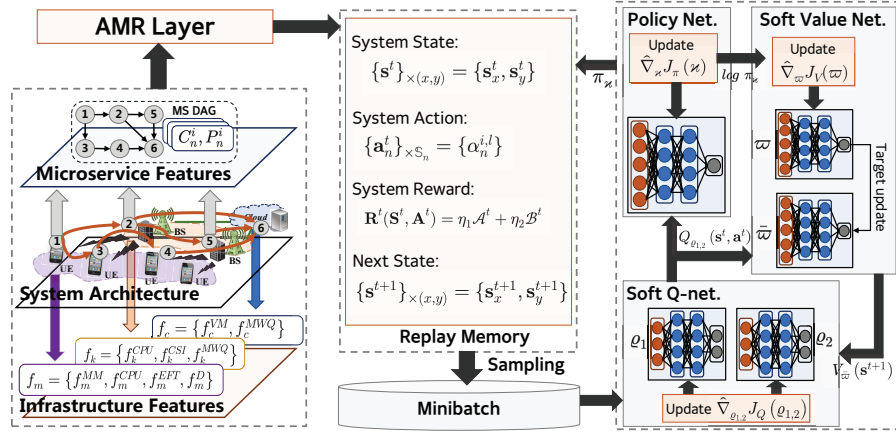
AMR Layer

MS DAG

1 2 5 3 4 6

$C_n^i, P_n^i$

Microservice Features

1 2 3 4 5 6

BS

Cloud

UE

UE

UE

BS

System Architecture

$f_c = \{f_c^{VM}, f_c^{MWQ}\}$

$f_k = \{f_k^{CPU}, f_k^{CSI}, f_k^{MWQ}\}$

$f_m = \{f_m^{MM}, f_m^{CPU}, f_m^{EFT}, f_m^{D}\}$

Infrastructure Features

System State:

$\{\mathbf{s}^t\}_{\times(x,y)} = \{\mathbf{s}_x^t, \mathbf{s}_y^t\}$

System Action:

$\{\mathbf{a}_n^t\}_{\times \mathbb{S}_n} = \{\alpha_n^{i,l}\}$

System Reward:

$\mathbf{R}^t(\mathbf{S}^t, \mathbf{A}^t) = \eta_1 \mathcal{A}^t + \eta_2 \mathcal{B}^t$

Next State:

$\{\mathbf{s}^{t+1}\}_{\times(x,y)} = \{\mathbf{s}_x^{t+1}, \mathbf{s}_y^{t+1}\}$

Replay Memory

Sampling

Minibatch

$\pi_\varkappa$

Policy Net.

Update

$\hat{\nabla}_\varkappa J_\pi(\varkappa)$

$log\ \pi_\varkappa$

Soft Value Net.

Update

$\hat{\nabla}_\varpi J_V(\varpi)$

$\varpi$

Target update

$\bar{\varpi}$

$Q_{\varrho_{1,2}}(\mathbf{s}^t, \mathbf{a}^t)$

Soft Q-net.

$\varrho_1$

$\varrho_2$

$V_{\bar{\varpi}}(\mathbf{s}^{t+1})$

Update $\hat{\nabla}_{\varrho_{1,2}} J_Q(\varrho_{1,2})$